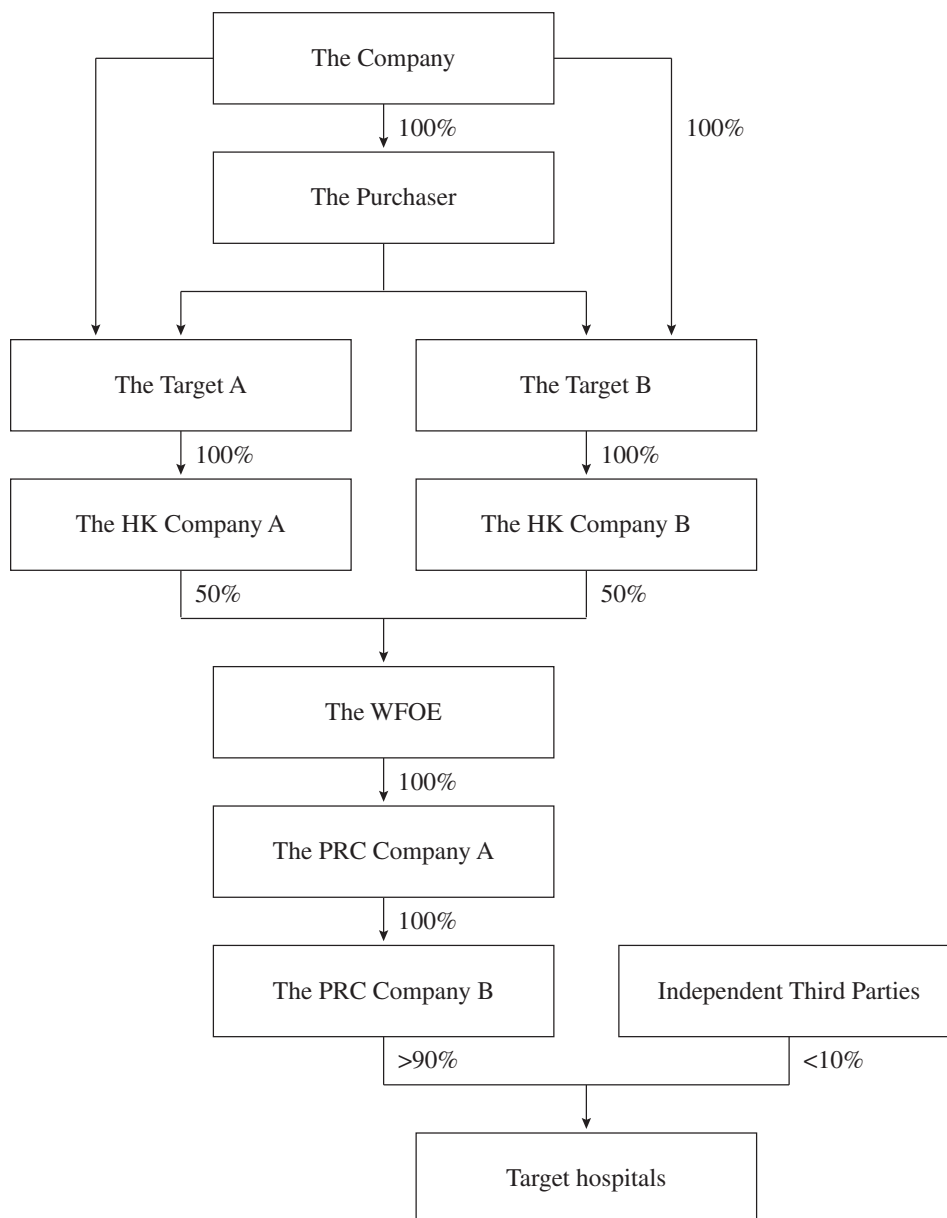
The Company

100%

100%

The Purchaser

The Target A

The Target B

100%

100%

The HK Company A

The HK Company B

50%

50%

The WFOE

100%

The PRC Company A

100%

The PRC Company B

Independent Third Parties

>90%

<10%

Target hospitals